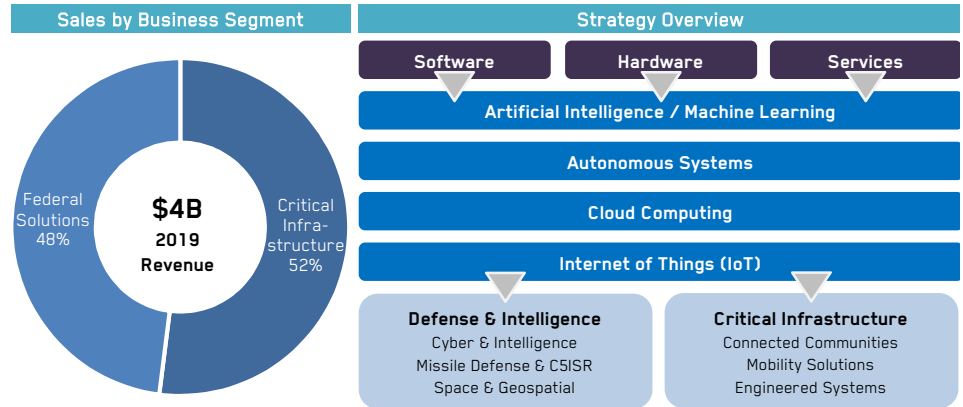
Sales by Business Segment

Federal Solutions 48%

$4B
2019
Revenue

Critical Infrastructure 52%

Strategy Overview

Software

Hardware

Services

Artificial Intelligence / Machine Learning

Autonomous Systems

Cloud Computing

Internet of Things (IoT)

Defense & Intelligence
Cyber & Intelligence
Missile Defense & C5ISR
Space & Geospatial

Critical Infrastructure
Connected Communities
Mobility Solutions
Engineered Systems